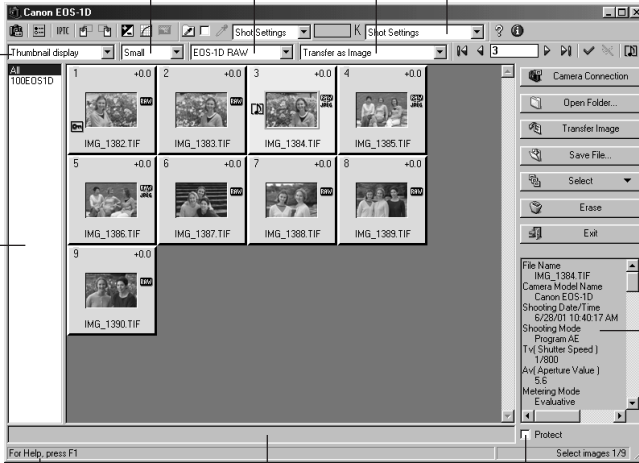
Canon EOS-1D

IPTC

Shot Settings

K

Shot Settings

Thumbnail display

Small

EOS-1D RAW

Transfer as Image

3

All
100EOS1D

| 1 +0.0 | 2 +0.0 | 3 +0.0 | 4 +0.0 |
|---|---|---|---|
| RAW | RAW | RAW JPEG | RAW JPEG |
| IMG_1382.TIF | IMG_1383.TIF | IMG_1384.TIF | IMG_1385.TIF |
| 5 +0.0 | 6 +0.0 | 7 +0.0 | 8 +0.0 |
| RAW JPEG | RAW | RAW | RAW |
| IMG_1386.TIF | IMG_1387.TIF | IMG_1388.TIF | IMG_1389.TIF |
| 9 +0.0 | | | |
| RAW | | | |
| IMG_1390.TIF | | | |

Camera Connection

Open Folder...

Transfer Image

Save File...

Select

Erase

Exit

File Name
IMG_1384.TIF
Camera Model Name
Canon EOS-1D
Shooting Date/Time
6/28/01 10:40:17 AM
Shooting Mode
Program AE
Tv( Shutter Speed )
1/800
Av( Aperture Value )
5.6
Metering Mode
Evaluative

Protect

For Help, press F1

Select images 1/9